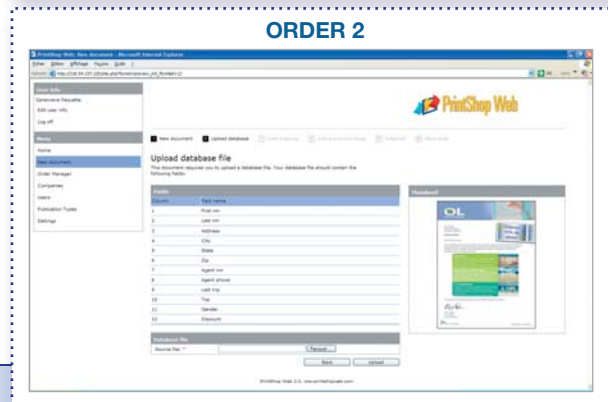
ORDER 2

PrintShop Web: New document - Microsoft Internet Explorer

User info
Generate Passwords
Edit user info
Log off

Menu
Home
New document
Order Manager
Companies
Users
Publication Types
Settings

PrintShop Web

New document
Upload database

Upload database file
This document requires you to upload a database file. Your database file should contain the following fields:

Fields
| Column | Field name |
|---|---|
| 1 | First nm |
| 2 | Last nm |
| 3 | Address |
| 4 | City |
| 5 | State |
| 6 | Zip |
| 7 | Agent nm |
| 8 | Agent phone |
| 9 | Last trip |
| 10 | Trip |
| 11 | Gender |
| 12 | Discount |

Thumbnail

Database file
Source file *
Parcourir...
Back
Upload

PrintShop Web 2.0. www.printshopweb.com